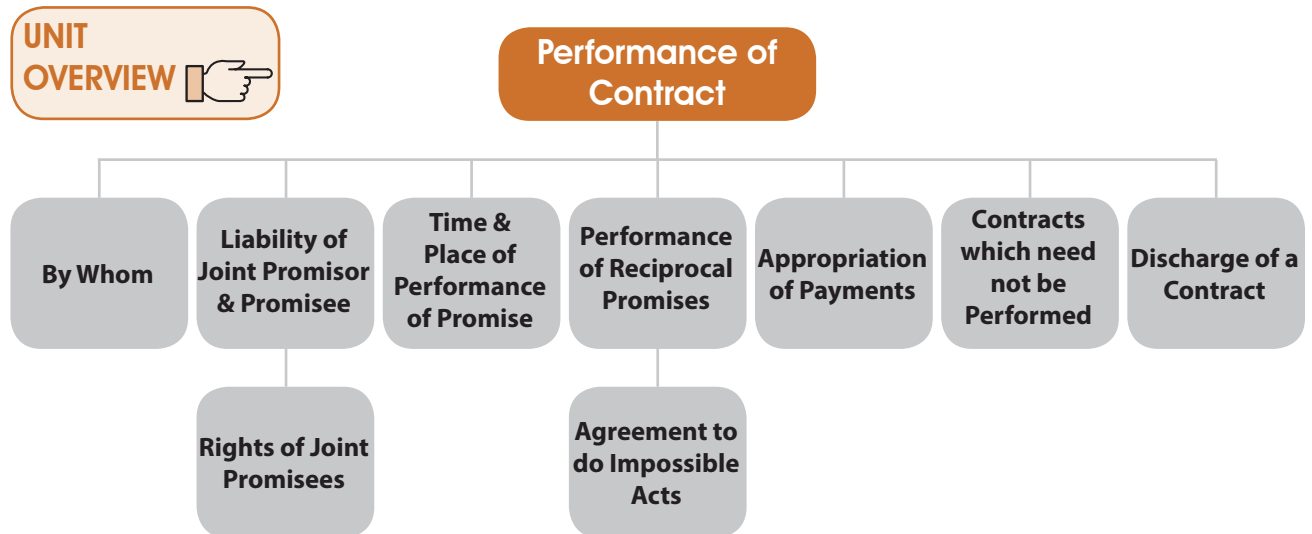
UNIT OVERVIEW

Performance of Contract

By Whom

Liability of Joint Promisor & Promisee

Rights of Joint Promisees

Time & Place of Performance of Promise

Performance of Reciprocal Promises

Agreement to do Impossible Acts

Appropriation of Payments

Contracts which need not be Performed

Discharge of a Contract